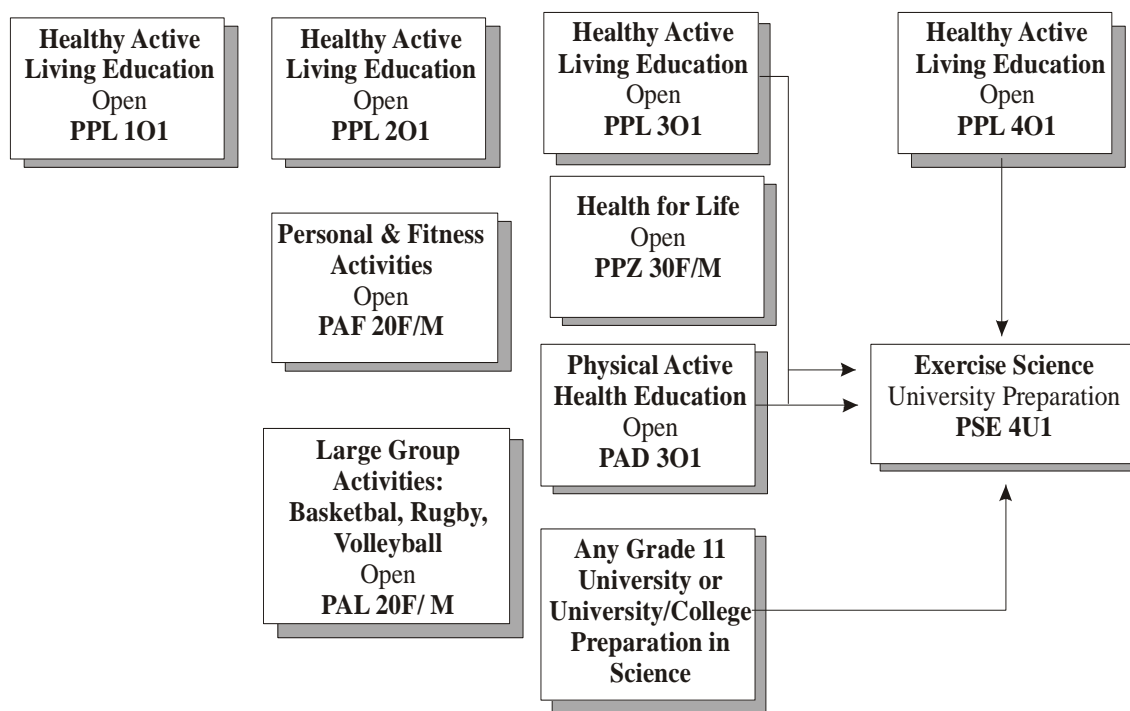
**Healthy Active Living Education**
Open
**PPL 1O1**

**Healthy Active Living Education**
Open
**PPL 2O1**

**Personal & Fitness Activities**
Open
**PAF 20F/M**

**Large Group Activities: Basketbal, Rugby, Volleyball**
Open
**PAL 20F/ M**

**Healthy Active Living Education**
Open
**PPL 3O1**

**Health for Life**
Open
**PPZ 30F/M**

**Physical Active Health Education**
Open
**PAD 3O1**

**Any Grade 11 University or University/College Preparation in Science**

**Healthy Active Living Education**
Open
**PPL 4O1**

**Exercise Science**
University Preparation
**PSE 4U1**